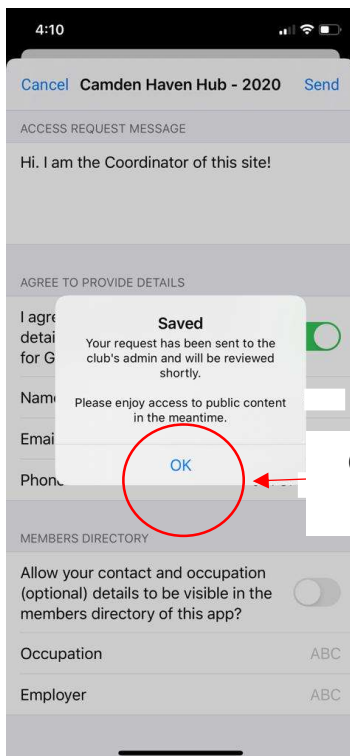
4:10

Cancel Camden Haven Hub - 2020 Send

ACCESS REQUEST MESSAGE

Hi. I am the Coordinator of this site!

AGREE TO PROVIDE DETAILS

I agre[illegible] detai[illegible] for G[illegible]

Nam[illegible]

Emai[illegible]

Phon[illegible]

Saved

Your request has been sent to the club's admin and will be reviewed shortly.

Please enjoy access to public content in the meantime.

OK

MEMBERS DIRECTORY

Allow your contact and occupation (optional) details to be visible in the members directory of this app?

Occupation ABC

Employer ABC